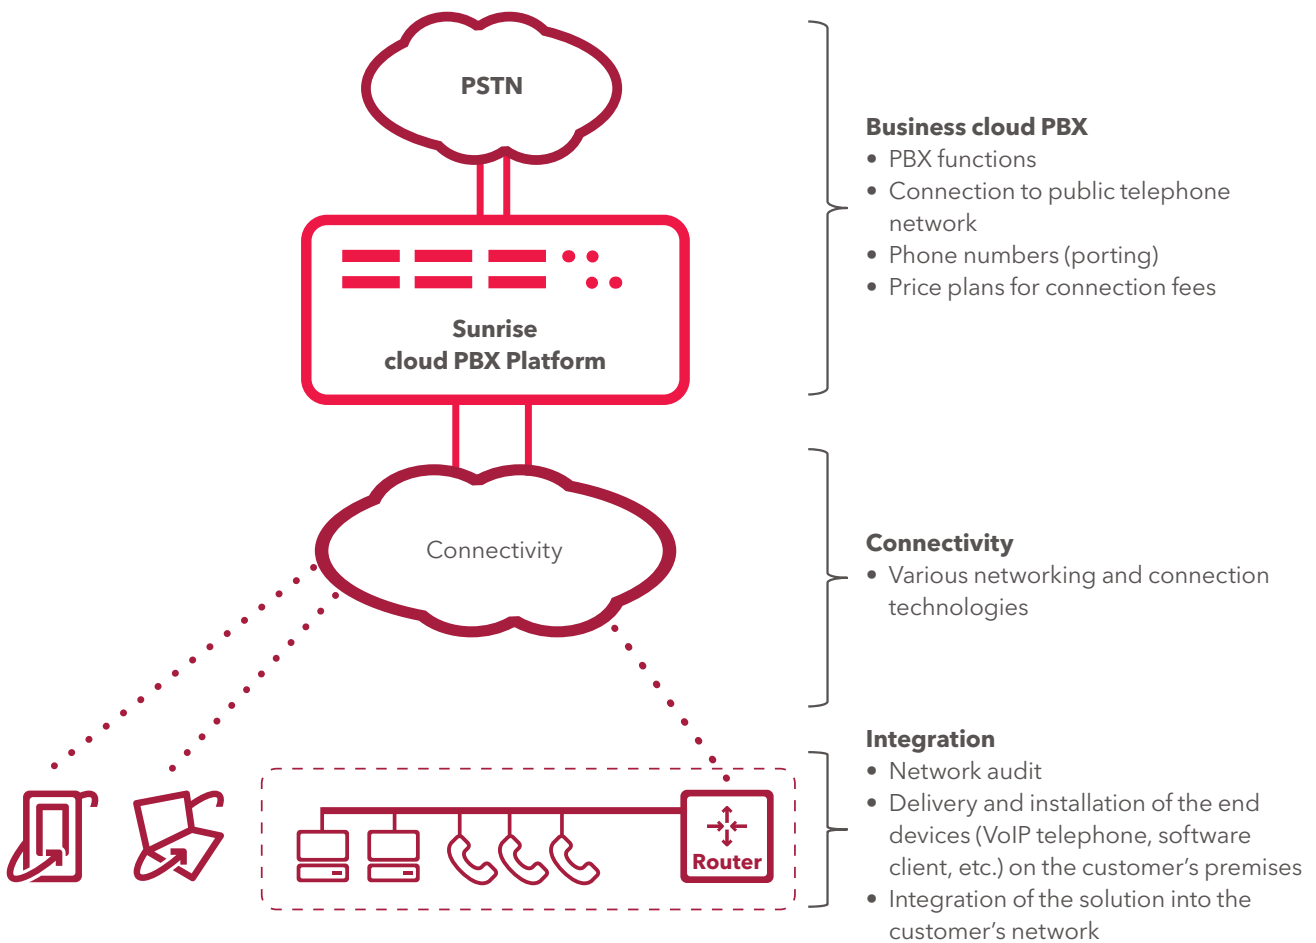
PSTN

Sunrise cloud PBX Platform

Connectivity

Router

**Business cloud PBX**
• PBX functions
• Connection to public telephone network
• Phone numbers (porting)
• Price plans for connection fees

**Connectivity**
• Various networking and connection technologies

**Integration**
• Network audit
• Delivery and installation of the end devices (VoIP telephone, software client, etc.) on the customer's premises
• Integration of the solution into the customer's network